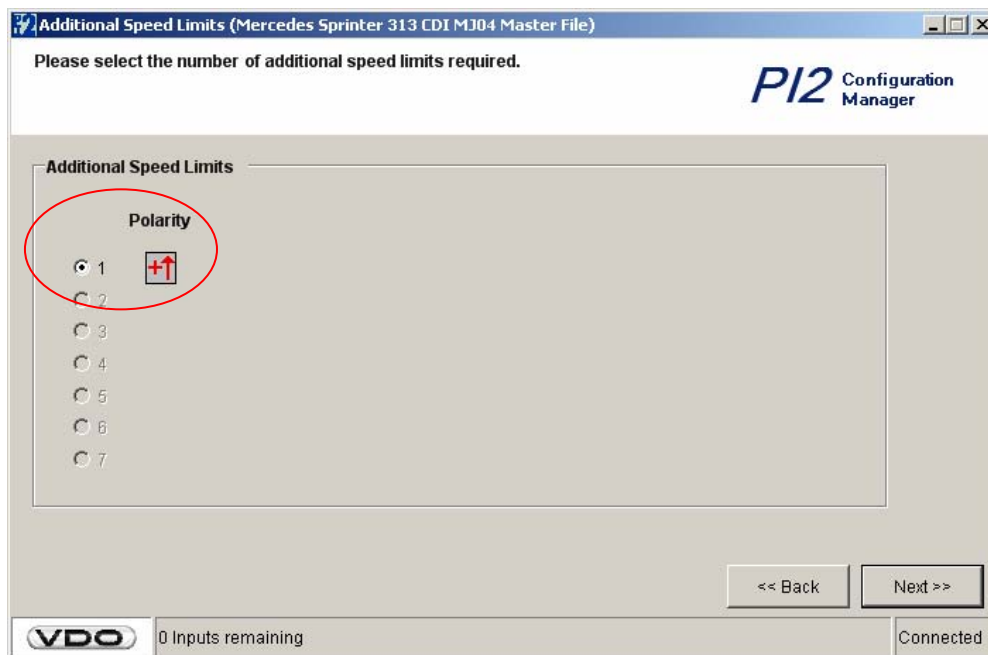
Additional Speed Limits (Mercedes Sprinter 313 CDI MJ04 Master File)

Please select the number of additional speed limits required.

PI2 Configuration Manager

Additional Speed Limits

Polarity

1

2

3

4

5

6

7

<< Back

Next >>

VDO

0 Inputs remaining

Connected